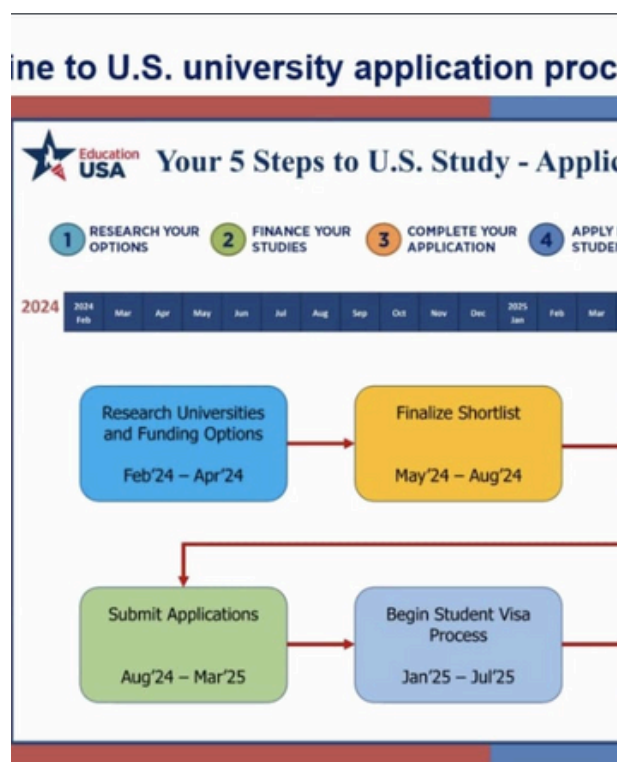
ine to U.S. university application proc

Education USA

Your 5 Steps to U.S. Study - Applic

1 RESEARCH YOUR OPTIONS

2 FINANCE YOUR STUDIES

3 COMPLETE YOUR APPLICATION

4 APPLY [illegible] STUDE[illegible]

2024

| 2024 Feb | Mar | Apr | May | Jun | Jul | Aug | Sep | Oct | Nov | Dec | 2025 Jan | Feb | Mar |
|---|---|---|---|---|---|---|---|---|---|---|---|---|---|

Research Universities and Funding Options

Feb'24 – Apr'24

Finalize Shortlist

May'24 – Aug'24

Submit Applications

Aug'24 – Mar'25

Begin Student Visa Process

Jan'25 – Jul'25